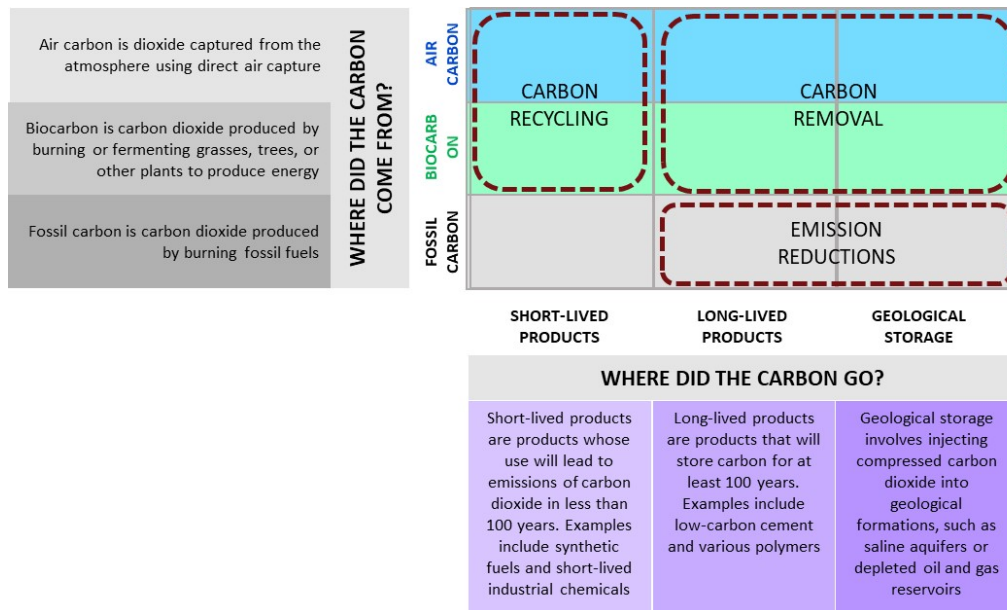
Air carbon is dioxide captured from the atmosphere using direct air capture

Biocarbon is carbon dioxide produced by burning or fermenting grasses, trees, or other plants to produce energy

Fossil carbon is carbon dioxide produced by burning fossil fuels

WHERE DID THE CARBON COME FROM?

AIR CARBON

BIOCARB ON

FOSSIL CARBON

CARBON RECYCLING

CARBON REMOVAL

EMISSION REDUCTIONS

SHORT-LIVED PRODUCTS

LONG-LIVED PRODUCTS

GEOLOGICAL STORAGE

WHERE DID THE CARBON GO?

Short-lived products are products whose use will lead to emissions of carbon dioxide in less than 100 years. Examples include synthetic fuels and short-lived industrial chemicals

Long-lived products are products that will store carbon for at least 100 years. Examples include low-carbon cement and various polymers

Geological storage involves injecting compressed carbon dioxide into geological formations, such as saline aquifers or depleted oil and gas reservoirs